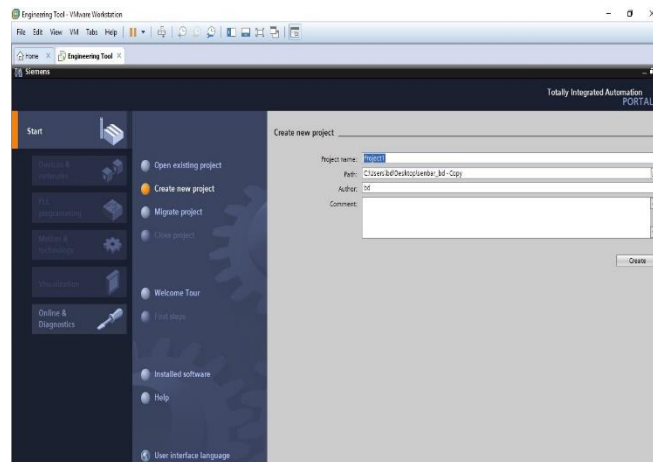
Engineering Tool - VMware Workstation

File Edit View VM Tabs Help

Home × Engineering Tool ×

Siemens

Totally Integrated Automation PORTAL

Start

Devices & networks

PLC programming

Motion & technology

Visualization

Online & Diagnostics

Open existing project

Create new project

Migrate project

Close project

Welcome Tour

First steps

Installed software

Help

User interface language

Create new project

Project name: Project1

Path: C:\Users\bd\Desktop\senbar_bd - Copy

Author: bd

Comment:

Create